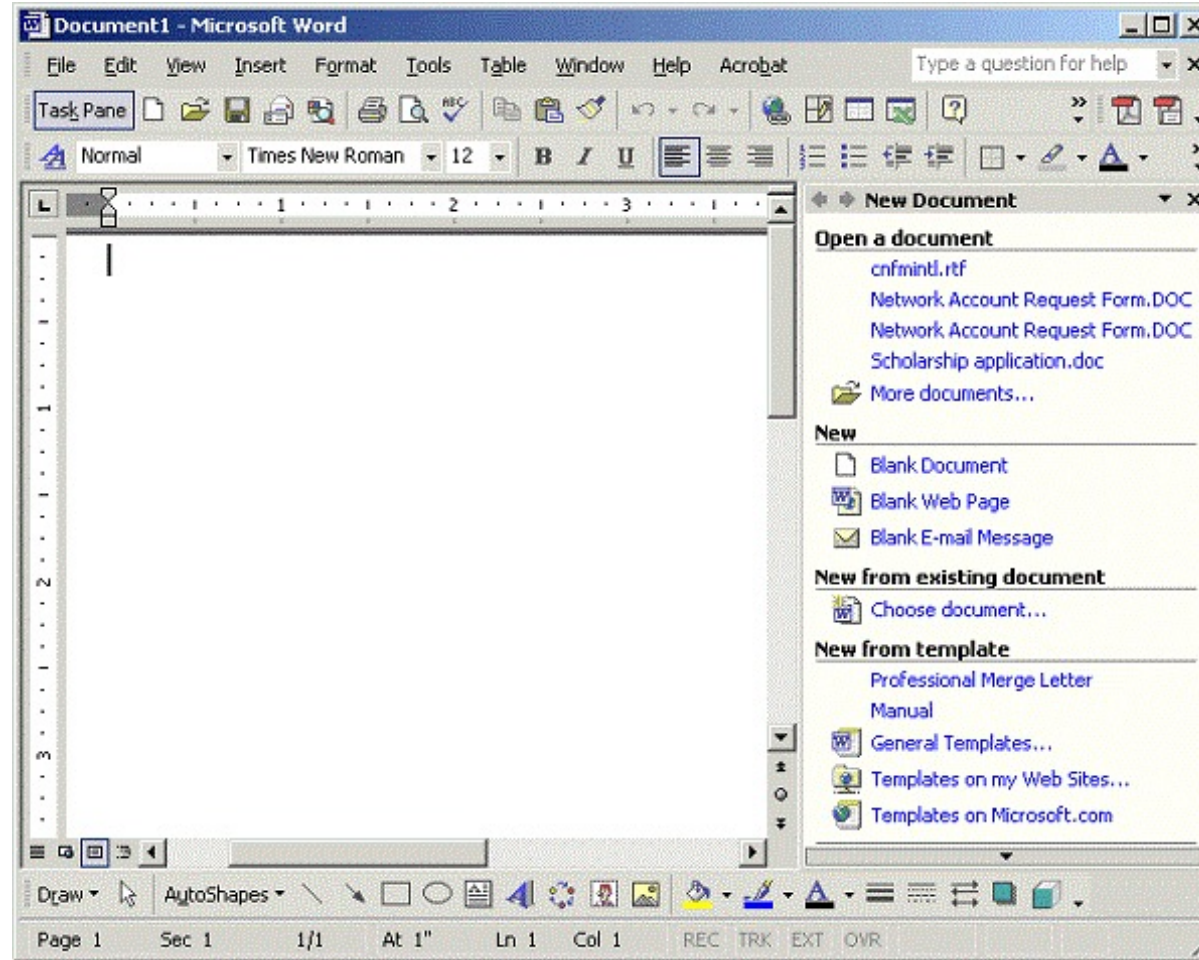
Document1 - Microsoft Word

File Edit View Insert Format Tools Table Window Help Acrobat

Type a question for help

Task Pane

Normal Times New Roman 12 B I U

1 2 3

New Document

Open a document

cnfmintl.rtf

Network Account Request Form.DOC

Network Account Request Form.DOC

Scholarship application.doc

More documents...

New

Blank Document

Blank Web Page

Blank E-mail Message

New from existing document

Choose document...

New from template

Professional Merge Letter

Manual

General Templates...

Templates on my Web Sites...

Templates on Microsoft.com

Draw AutoShapes

Page 1 Sec 1 1/1 At 1" Ln 1 Col 1 REC TRK EXT OVR